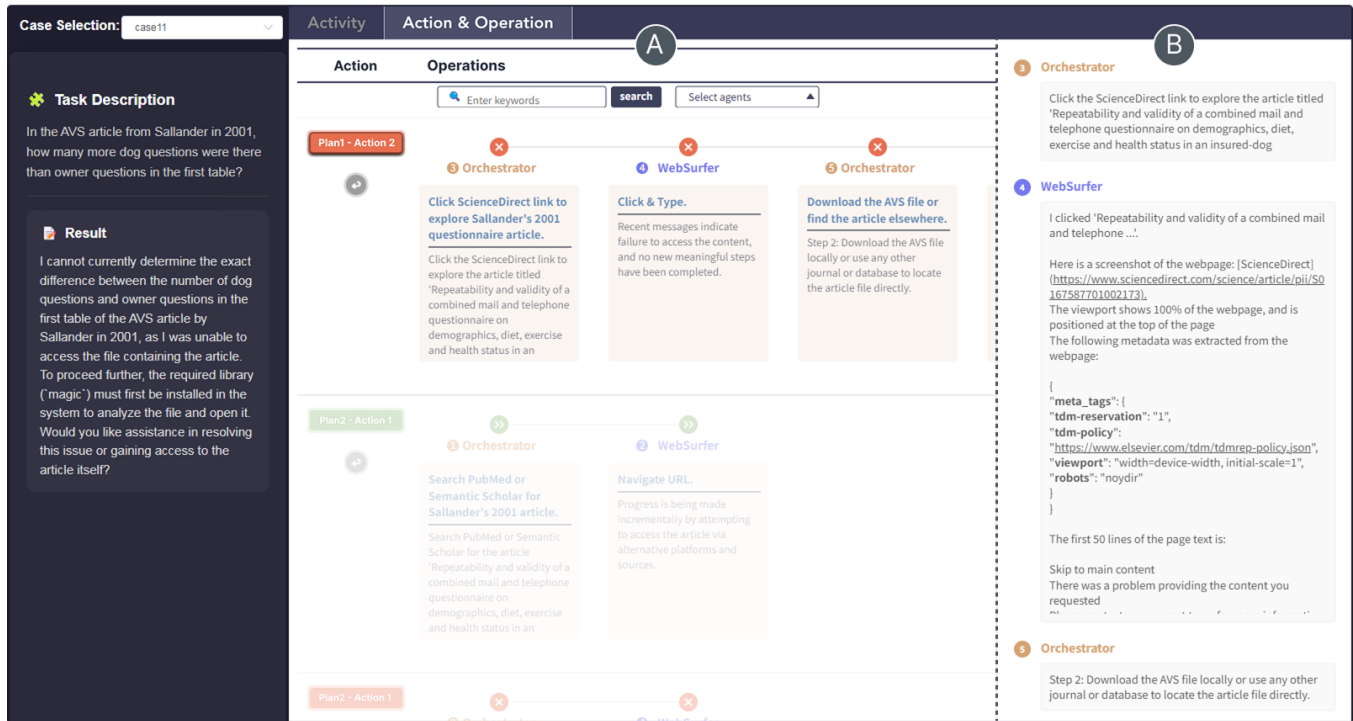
Case Selection: case11

Activity | Action & Operation

A

B

Task Description

In the AVS article from Sallander in 2001, how many more dog questions were there than owner questions in the first table?

Result

I cannot currently determine the exact difference between the number of dog questions and owner questions in the first table of the AVS article by Sallander in 2001, as I was unable to access the file containing the article. To proceed further, the required library (`magic`) must first be installed in the system to analyze the file and open it. Would you like assistance in resolving this issue or gaining access to the article itself?

Action | Operations

Enter keywords | search | Select agents

Plan1 - Action 2

3 Orchestrator

Click ScienceDirect link to explore Sallander's 2001 questionnaire article.

Click the ScienceDirect link to explore the article titled 'Repeatability and validity of a combined mail and telephone questionnaire on demographics, diet, exercise and health status in an

4 WebSurfer

Click & Type.

Recent messages indicate failure to access the content, and no new meaningful steps have been completed.

5 Orchestrator

Download the AVS file or find the article elsewhere.

Step 2: Download the AVS file locally or use any other journal or database to locate the article file directly.

Plan2 - Action 1

1 Orchestrator

Search PubMed or Semantic Scholar for Sallander's 2001 article.

Search PubMed or Semantic Scholar for the article 'Repeatability and validity of a combined mail and telephone questionnaire on demographics, diet, exercise and health status in an

2 WebSurfer

Navigate URL.

Progress is being made incrementally by attempting to access the article via alternative platforms and sources.

Plan2 - Action 1

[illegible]

3 Orchestrator

Click the ScienceDirect link to explore the article titled 'Repeatability and validity of a combined mail and telephone questionnaire on demographics, diet, exercise and health status in an insured-dog

4 WebSurfer

I clicked 'Repeatability and validity of a combined mail and telephone ...'.

Here is a screenshot of the webpage: [ScienceDirect](https://www.sciencedirect.com/science/article/pii/S0167587701002173).
The viewport shows 100% of the webpage, and is positioned at the top of the page
The following metadata was extracted from the webpage:

{
"meta_tags": {
"tdm-reservation": "1",
"tdm-policy": "https://www.elsevier.com/tdm/tdmrep-policy.json",
"viewport": "width=device-width, initial-scale=1",
"robots": "noydir"
}
}

The first 50 lines of the page text is:

Skip to main content
There was a problem providing the content you requested
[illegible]

5 Orchestrator

Step 2: Download the AVS file locally or use any other journal or database to locate the article file directly.